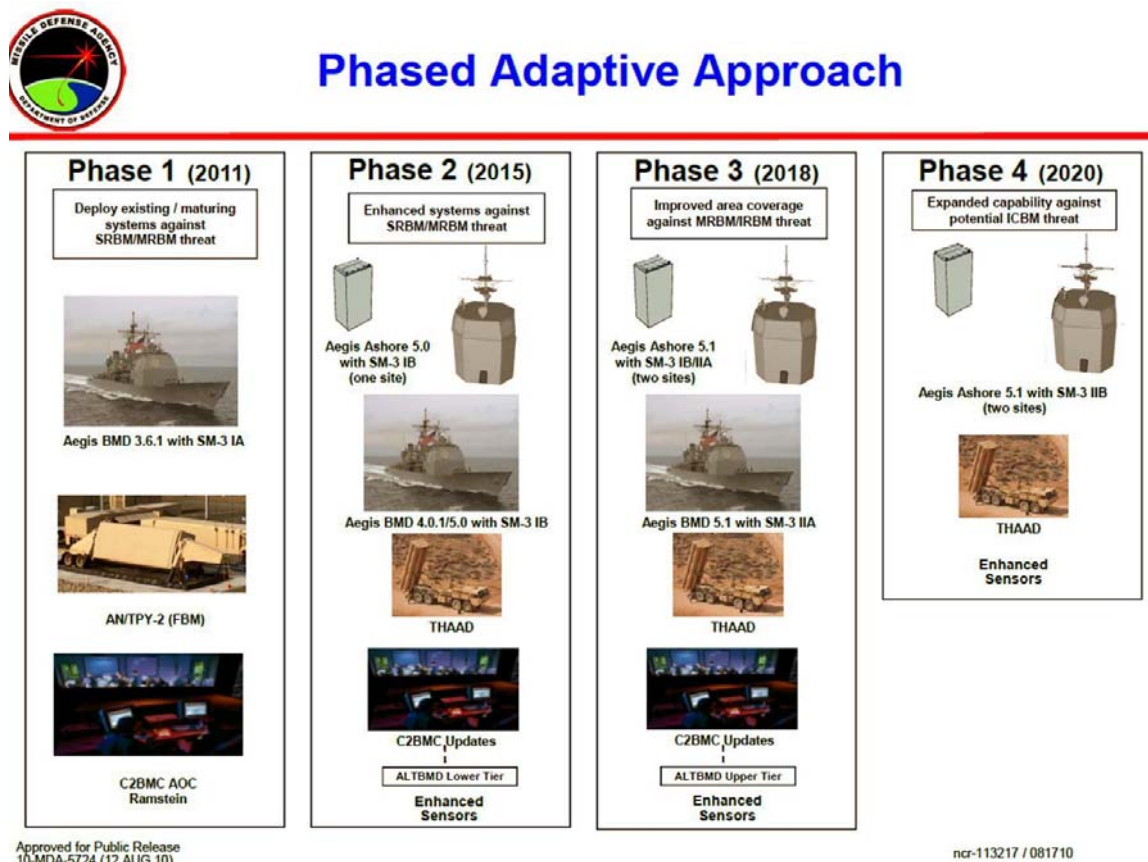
MISSILE DEFENSE AGENCY
DEPARTMENT OF DEFENSE

Phased Adaptive Approach

Phase 1 (2011)

Deploy existing / maturing systems against SRBM/MRBM threat

Aegis BMD 3.6.1 with SM-3 IA

AN/TPY-2 (FBM)

C2BMC AOC Ramstein

Phase 2 (2015)

Enhanced systems against SRBM/MRBM threat

Aegis Ashore 5.0 with SM-3 IB (one site)

Aegis BMD 4.0.1/5.0 with SM-3 IB

THAAD

C2BMC Updates

ALTBMD Lower Tier

Enhanced Sensors

Phase 3 (2018)

Improved area coverage against MRBM/IRBM threat

Aegis Ashore 5.1 with SM-3 IB/IIA (two sites)

Aegis BMD 5.1 with SM-3 IIA

THAAD

C2BMC Updates

ALTBMD Upper Tier

Enhanced Sensors

Phase 4 (2020)

Expanded capability against potential ICBM threat

Aegis Ashore 5.1 with SM-3 IIB (two sites)

THAAD

Enhanced Sensors

Approved for Public Release 10-MDA-5724 (12 AUG 10)

ncr-113217 / 081710